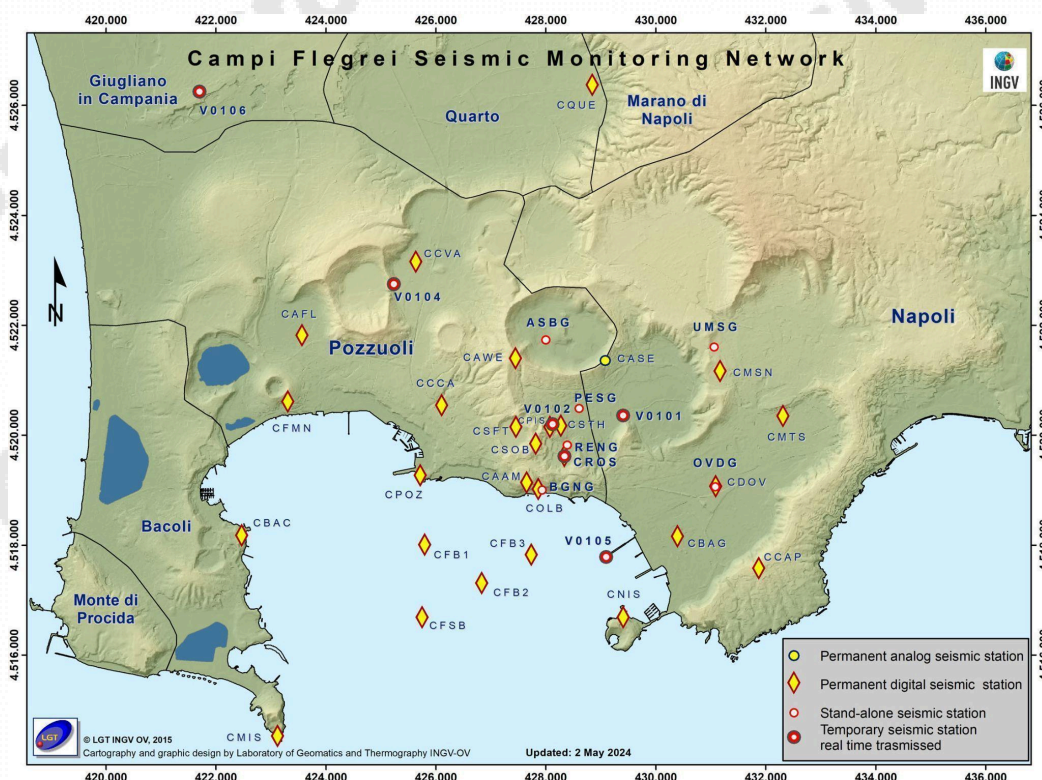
420.000 422.000 424.000 426.000 428.000 430.000 432.000 434.000 436.000

Campi Flegrei Seismic Monitoring Network

INGV

4.526.000
4.524.000
4.522.000
4.520.000
4.518.000
4.516.000

Giugliano in Campania
V0106
Quarto
CQUE
Marano di Napoli
N
CCVA
V0104
CAFL
ASBG
UMSG
Napoli
Pozzuoli
CAWE
CASE
CMSN
CCCA
PESG
V0102
V0101
CFMN
CSFT
CPIS
CSTH
CMTS
CSOB
RENG
CROS
OVDG
CPOZ
CAAM
BGNG
CDOV
COLB
CBAC
Bacoli
CFB1
CFB3
V0105
CBAG
CCAP
CFB2
Monte di Procida
CNIS
CFSB
CMIS

Permanent analog seismic station
Permanent digital seismic station
Stand-alone seismic station
Temporary seismic station real time trasmissed

LGT
© LGT INGV OV, 2015
Cartography and graphic design by Laboratory of Geomatics and Thermography INGV-OV
Updated: 2 May 2024

420.000 422.000 424.000 426.000 428.000 430.000 432.000 434.000 436.000